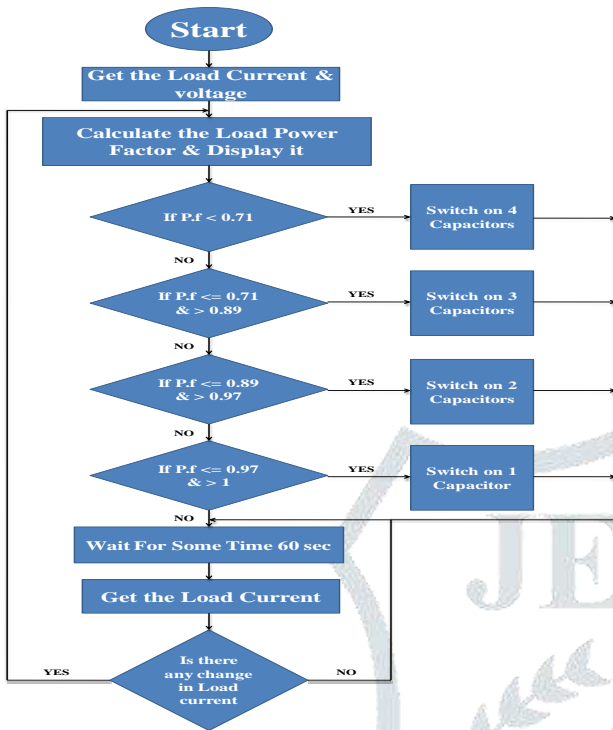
Start

Get the Load Current & voltage

Calculate the Load Power Factor & Display it

If P.f < 0.71

YES

Switch on 4 Capacitors

NO

If P.f <= 0.71 & > 0.89

YES

Switch on 3 Capacitors

NO

If P.f <= 0.89 & > 0.97

YES

Switch on 2 Capacitors

NO

If P.f <= 0.97 & > 1

YES

Switch on 1 Capacitor

NO

Wait For Some Time 60 sec

Get the Load Current

YES

Is there any change in Load current

NO

JE